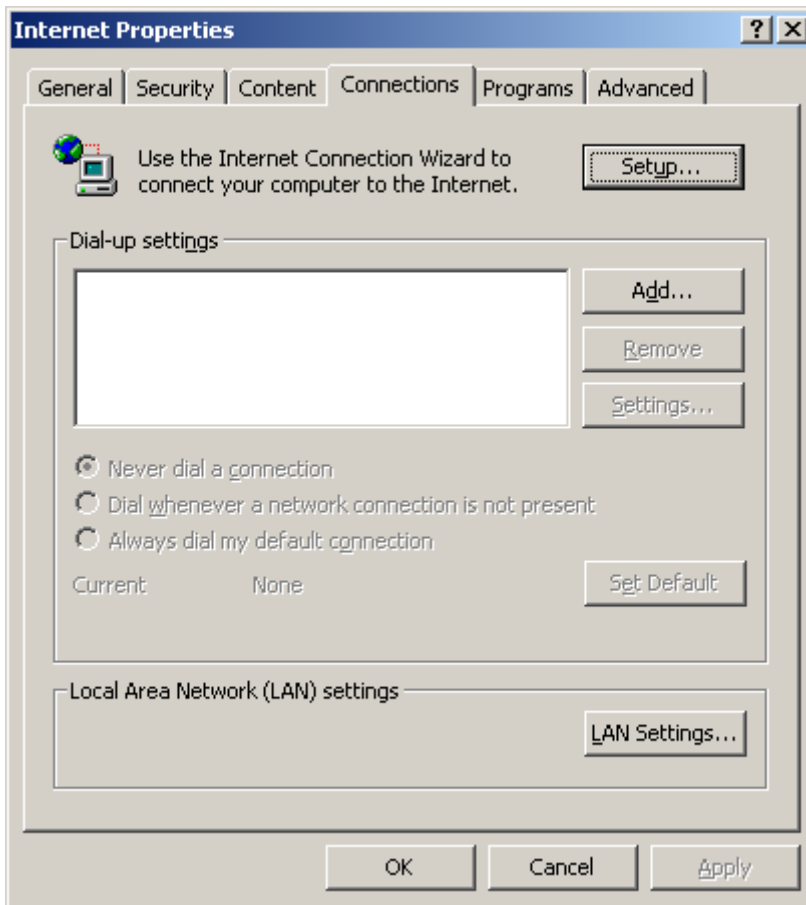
Internet Properties

? X

General | Security | Content | Connections | Programs | Advanced

Use the Internet Connection Wizard to connect your computer to the Internet.

Setup...

Dial-up settings

Add...

Remove

Settings...

Never dial a connection

Dial whenever a network connection is not present

Always dial my default connection

Current None

Set Default

Local Area Network (LAN) settings

LAN Settings...

OK

Cancel

Apply